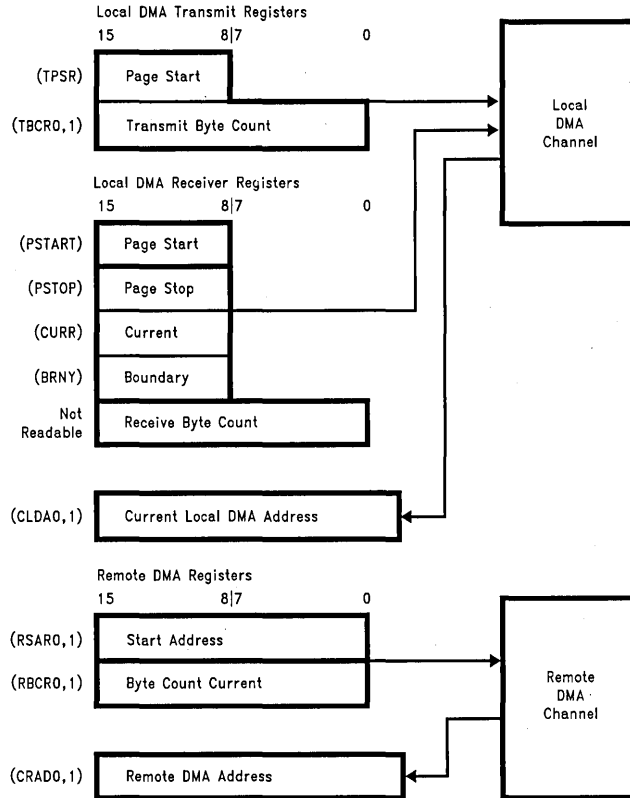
Local DMA Transmit Registers
15 8|7 0

(TPSR) Page Start

(TBCR0,1) Transmit Byte Count

Local DMA Channel

Local DMA Receiver Registers
15 8|7 0

(PSTART) Page Start

(PSTOP) Page Stop

(CURR) Current

(BRNY) Boundary

Not Readable Receive Byte Count

(CLDA0,1) Current Local DMA Address

Remote DMA Registers
15 8|7 0

(RSAR0,1) Start Address

(RBCR0,1) Byte Count Current

Remote DMA Channel

(CRAD0,1) Remote DMA Address